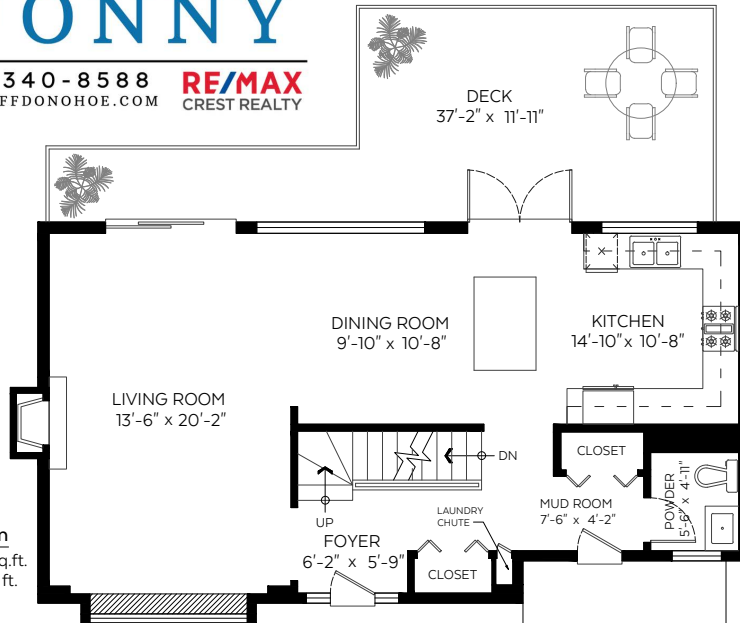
ONNY

340-8588
FFDONOHOE.COM

RE/MAX
CREST REALTY

DECK
37'-2" x 11'-11"

DINING ROOM
9'-10" x 10'-8"

KITCHEN
14'-10" x 10'-8"

LIVING ROOM
13'-6" x 20'-2"

CLOSET

DN

UP

LAUNDRY
CHUTE

MUD ROOM
7'-6" x 4'-2"

POWDER
5'-6" x 4'-11"

FOYER
6'-2" x 5'-9"

CLOSET

n
q.ft.
ft.